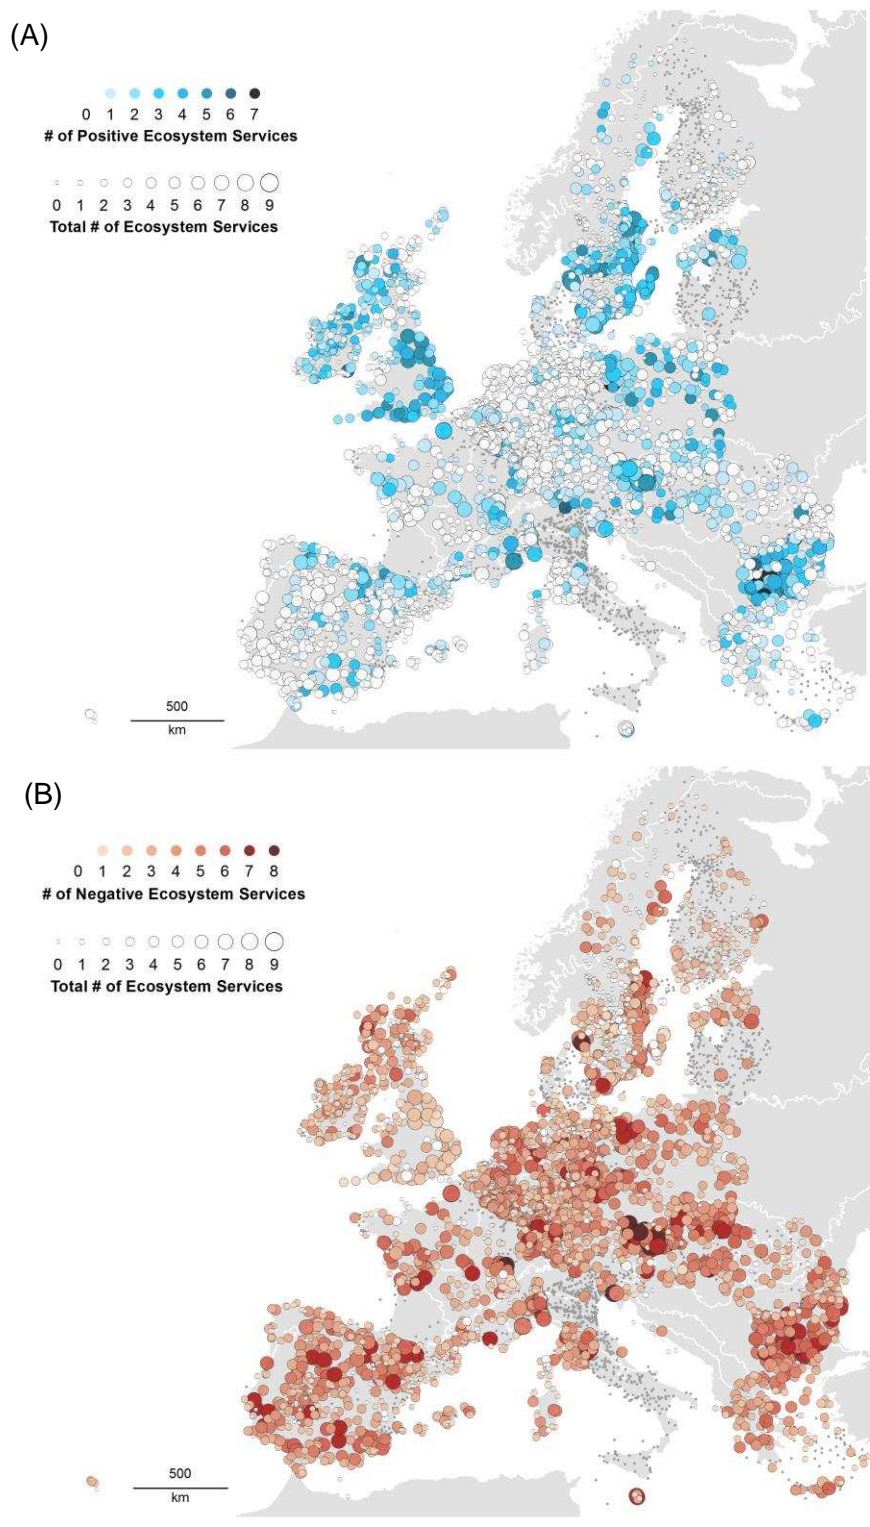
(A)

0 1 2 3 4 5 6 7
# of Positive Ecosystem Services

0 1 2 3 4 5 6 7 8 9
Total # of Ecosystem Services

500
km

(B)

0 1 2 3 4 5 6 7 8
# of Negative Ecosystem Services

0 1 2 3 4 5 6 7 8 9
Total # of Ecosystem Services

500
km